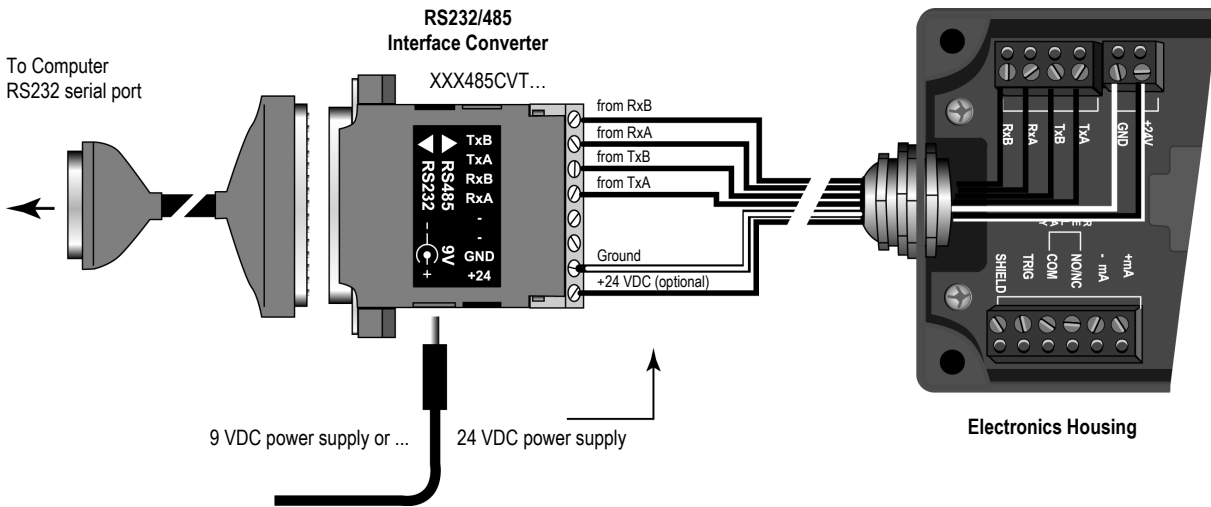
RS232/485
Interface Converter

To Computer
RS232 serial port

XXX485CVT…

TxB
TxA
RxB
RxA
-
-
GND
+24

RS485
RS232

9V
+

from RxB
from RxA
from TxB
from TxA
Ground
+24 VDC (optional)

RxB
RxA
TxB
TxA
GND
+24V

SHIELD
TRIG
COM
NO/NC
- mA
+mA

9 VDC power supply or ...
24 VDC power supply

Electronics Housing